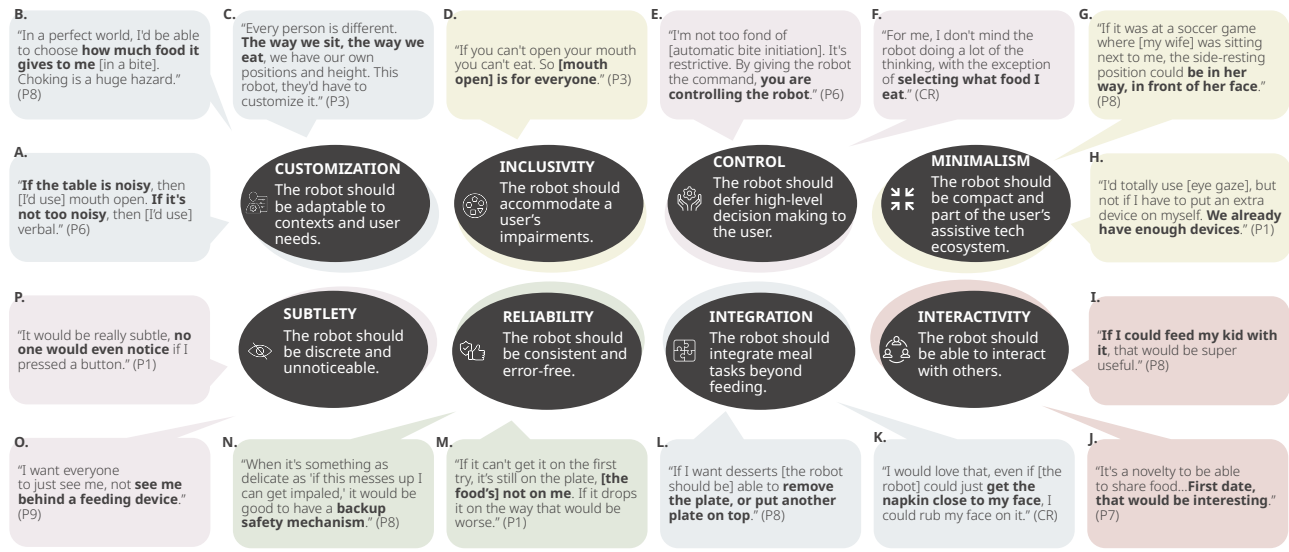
B.
"In a perfect world, I'd be able to choose **how much food it gives to me** [in a bite]. Choking is a huge hazard." (P8)

C.
"Every person is different. **The way we sit, the way we eat**, we have our own positions and height. This robot, they'd have to customize it." (P3)

D.
"If you can't open your mouth you can't eat. So **[mouth open] is for everyone**." (P3)

E.
"I'm not too fond of [automatic bite initiation]. It's restrictive. By giving the robot the command, **you are controlling the robot**." (P6)

F.
"For me, I don't mind the robot doing a lot of the thinking, with the exception of **selecting what food I eat**." (CR)

G.
"If it was at a soccer game where [my wife] was sitting next to me, the side-resting position could **be in her way, in front of her face**." (P8)

A.
"**If the table is noisy**, then [I'd use] mouth open. **If it's not too noisy**, then [I'd use] verbal." (P6)

CUSTOMIZATION
The robot should be adaptable to contexts and user needs.

INCLUSIVITY
The robot should accommodate a user's impairments.

CONTROL
The robot should defer high-level decision making to the user.

MINIMALISM
The robot should be compact and part of the user's assistive tech ecosystem.

H.
"I'd totally use [eye gaze], but not if I have to put an extra device on myself. **We already have enough devices**." (P1)

P.
"It would be really subtle, **no one would even notice** if I pressed a button." (P1)

SUBTLETY
The robot should be discrete and unnoticeable.

RELIABILITY
The robot should be consistent and error-free.

INTEGRATION
The robot should integrate meal tasks beyond feeding.

INTERACTIVITY
The robot should be able to interact with others.

I.
"**If I could feed my kid with it**, that would be super useful." (P8)

O.
"I want everyone to just see me, not **see me behind a feeding device**." (P9)

N.
"When it's something as delicate as 'if this messes up I can get impaled,' it would be good to have a **backup safety mechanism**." (P8)

M.
"If it can't get it on the first try, it's still on the plate, **[the food's] not on me**. If it drops it on the way that would be worse." (P1)

L.
"If I want desserts [the robot should be] able to **remove the plate, or put another plate on top**." (P8)

K.
"I would love that, even if [the robot] could just **get the napkin close to my face**, I could rub my face on it." (CR)

J.
"It's a novelty to be able to share food...**First date, that would be interesting**." (P7)